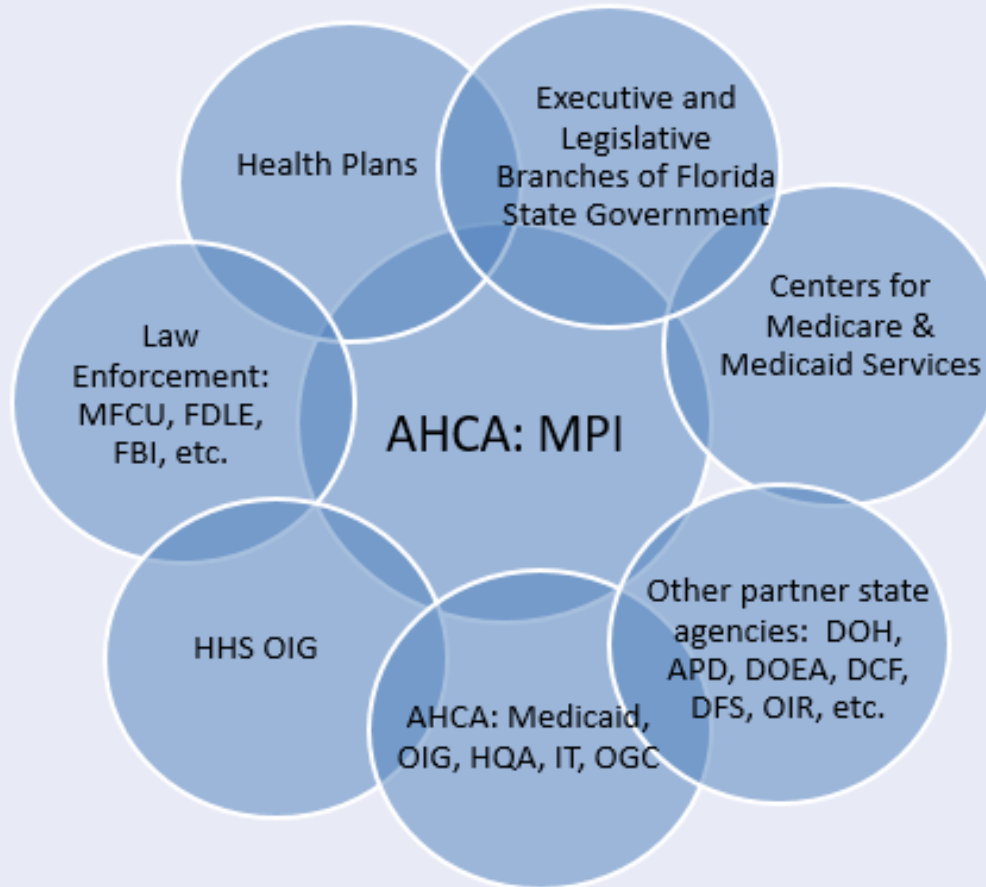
Health Plans

Executive and Legislative Branches of Florida State Government

Centers for Medicare & Medicaid Services

Law Enforcement: MFCU, FDLE, FBI, etc.

AHCA: MPI

Other partner state agencies: DOH, APD, DOEA, DCF, DFS, OIR, etc.

HHS OIG

AHCA: Medicaid, OIG, HQA, IT, OGC